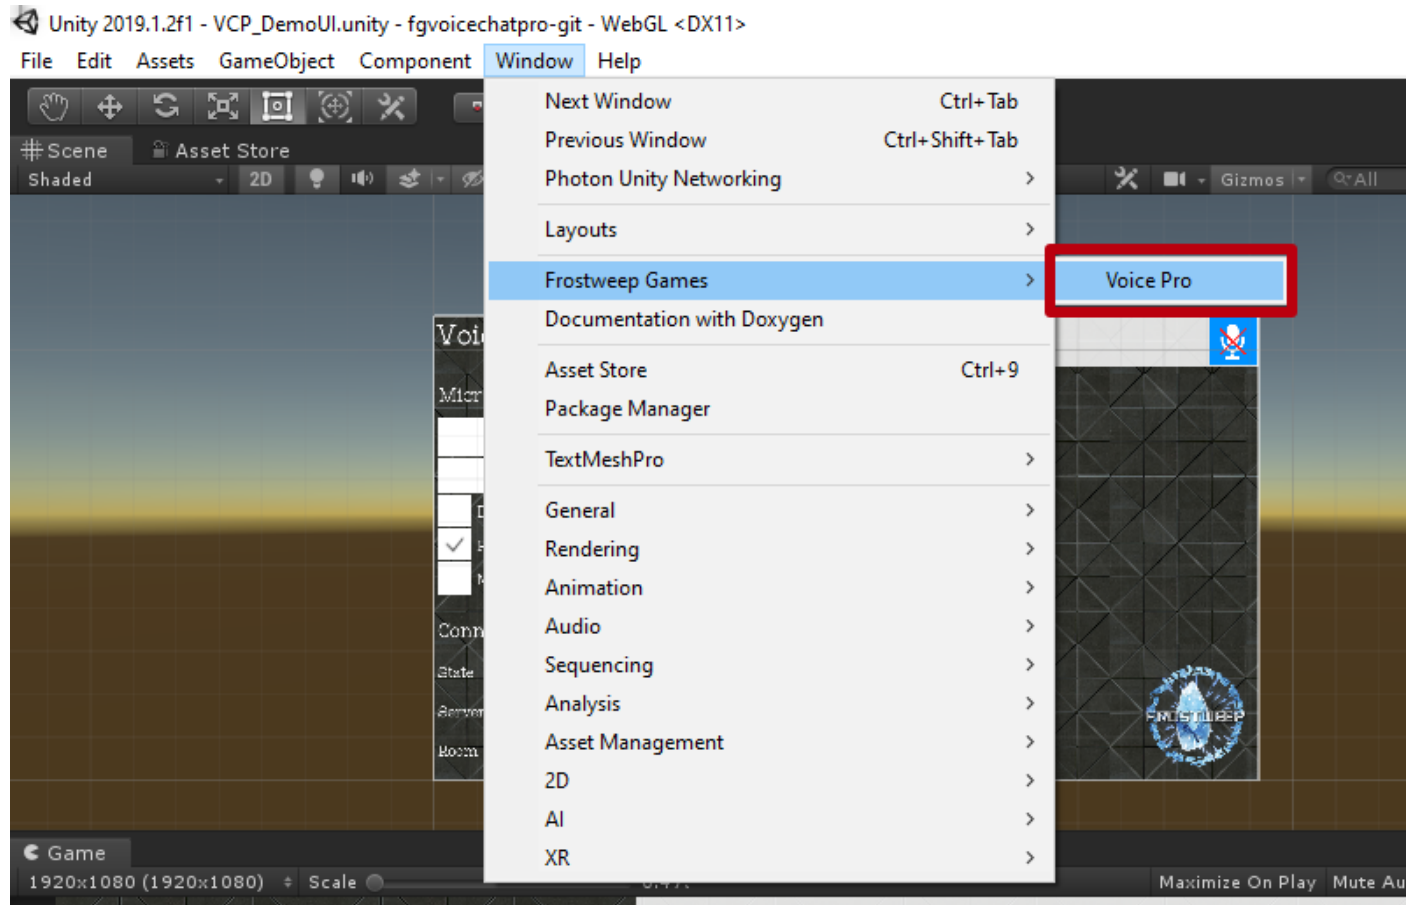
Unity 2019.1.2f1 - VCP_DemoUI.unity - fgvoicechatpro-git - WebGL <DX11>

File Edit Assets GameObject Component Window Help

Scene Asset Store
Shaded 2D
Gizmos All

Next Window Ctrl+Tab
Previous Window Ctrl+Shift+Tab
Photon Unity Networking
Layouts
Frostweep Games
Documentation with Doxygen
Asset Store Ctrl+9
Package Manager
TextMeshPro
General
Rendering
Animation
Audio
Sequencing
Analysis
Asset Management
2D
AI
XR

Voice Pro

Voi
Micr
Conn
State
Server
Room

FROSTWEEP

Game
1920x1080 (1920x1080) Scale
Maximize On Play Mute Au